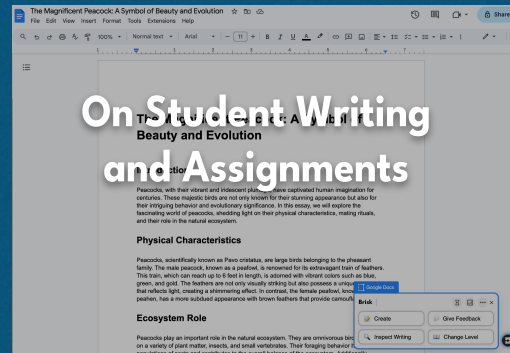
The Magnificent Peacock: A Symbol of Beauty and Evolution

File Edit View Insert Format Tools Extensions Help

100% Normal text Arial 11

Share

On Student Writing and Assignments

The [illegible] A Symbol of Beauty and Evolution

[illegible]

Peacocks, with their vibrant and iridescent plu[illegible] have captivated human imagination for centuries. These majestic birds are not only known for their stunning appearance but also for their intriguing behavior and evolutionary significance. In this essay, we will explore the fascinating world of peacocks, shedding light on their physical characteristics, mating rituals, and their role in the natural ecosystem.

Physical Characteristics

Peacocks, scientifically known as Pavo cristatus, are large birds belonging to the pheasant family. The male peacock, known as a peafowl, is renowned for its extravagant train of feathers. This train, which can reach up to 6 feet in length, is adorned with vibrant colors such as blue, green, and gold. The feathers are not only visually striking but also possess a uniqu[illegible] that reflects light, creating a shimmering effect. In contrast, the female peafowl, kno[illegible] peahen, has a more subdued appearance with brown feathers that provide camouf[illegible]

Ecosystem Role

Peacocks play an important role in the natural ecosystem. They are omnivorous bir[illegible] on a variety of plant matter, insects, and small vertebrates. Their foraging behavior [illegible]

Google Docs

Brisk

Create

Give Feedback

Inspect Writing

Change Level